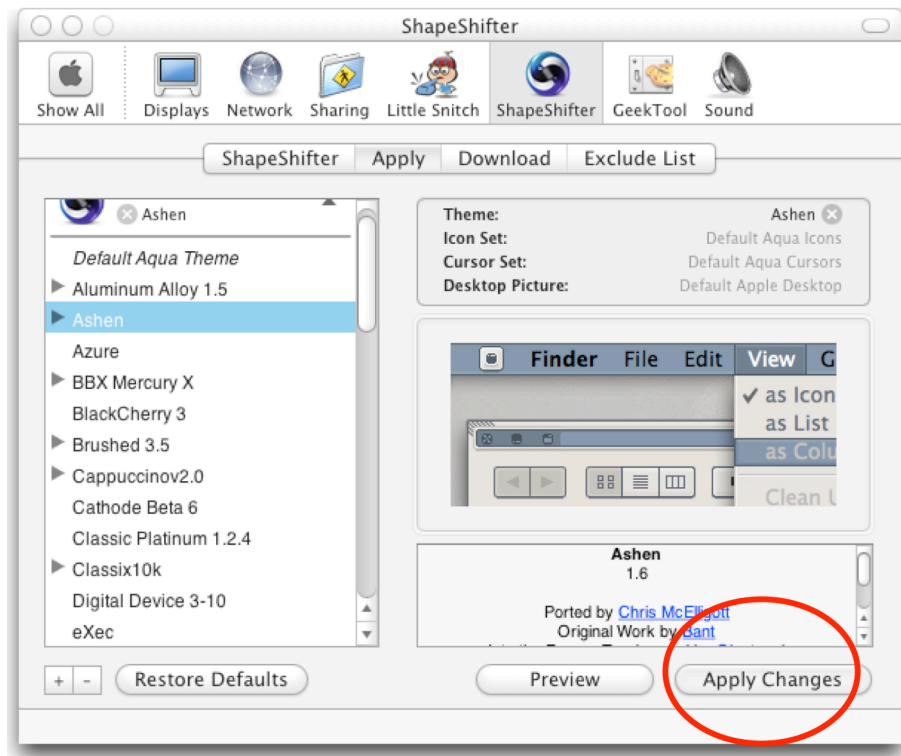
ShapeShifter

Show All Displays Network Sharing Little Snitch ShapeShifter GeekTool Sound

ShapeShifter Apply Download Exclude List

Ashen

Default Aqua Theme
Aluminum Alloy 1.5
Ashen
Azure
BBX Mercury X
BlackCherry 3
Brushed 3.5
Cappuccinov2.0
Cathode Beta 6
Classic Platinum 1.2.4
Classix10k
Digital Device 3-10
eXec

Theme: Ashen
Icon Set: Default Aqua Icons
Cursor Set: Default Aqua Cursors
Desktop Picture: Default Apple Desktop

Finder File Edit View G
✓ as Icon
as List
as Colu
Clean U

Ashen
1.6

Ported by Chris McElligott
Original Work by Bant
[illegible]

+ - Restore Defaults

Preview Apply Changes